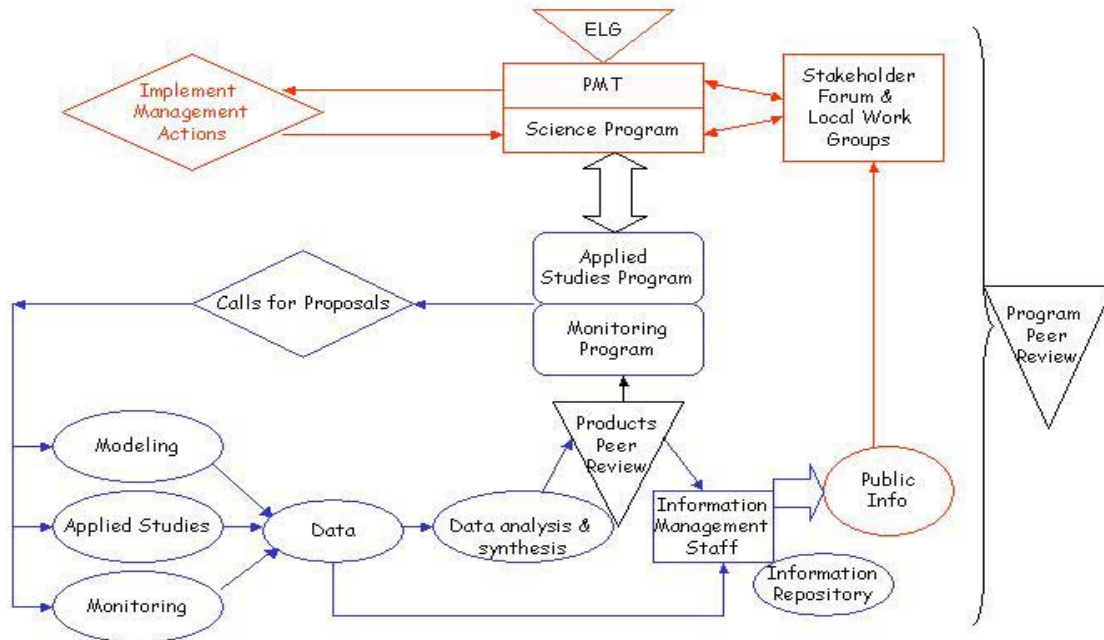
ELG

Implement Management Actions

PMT

Science Program

Stakeholder Forum & Local Work Groups

Applied Studies Program

Calls for Proposals

Monitoring Program

Program Peer Review

Products Peer Review

Modeling

Applied Studies

Data

Data analysis & synthesis

Information Management Staff

Public Info

Information Repository

Monitoring